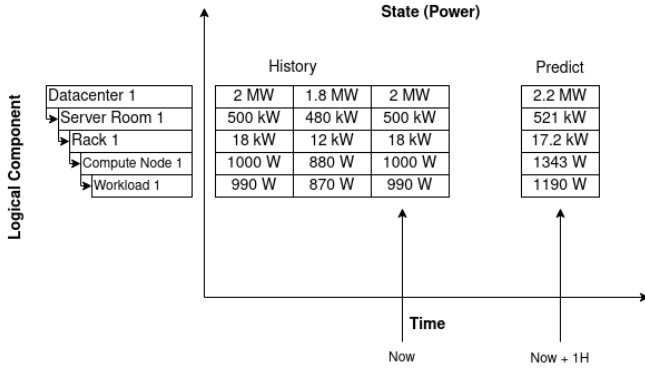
State (Power)

Logical Component

Datacenter 1
Server Room 1
Rack 1
Compute Node 1
Workload 1

History

| 2 MW | 1.8 MW | 2 MW |
|---|---|---|
| 500 kW | 480 kW | 500 kW |
| 18 kW | 12 kW | 18 kW |
| 1000 W | 880 W | 1000 W |
| 990 W | 870 W | 990 W |

Predict

| 2.2 MW |
|---|
| 521 kW |
| 17.2 kW |
| 1343 W |
| 1190 W |

Time

Now

Now + 1H